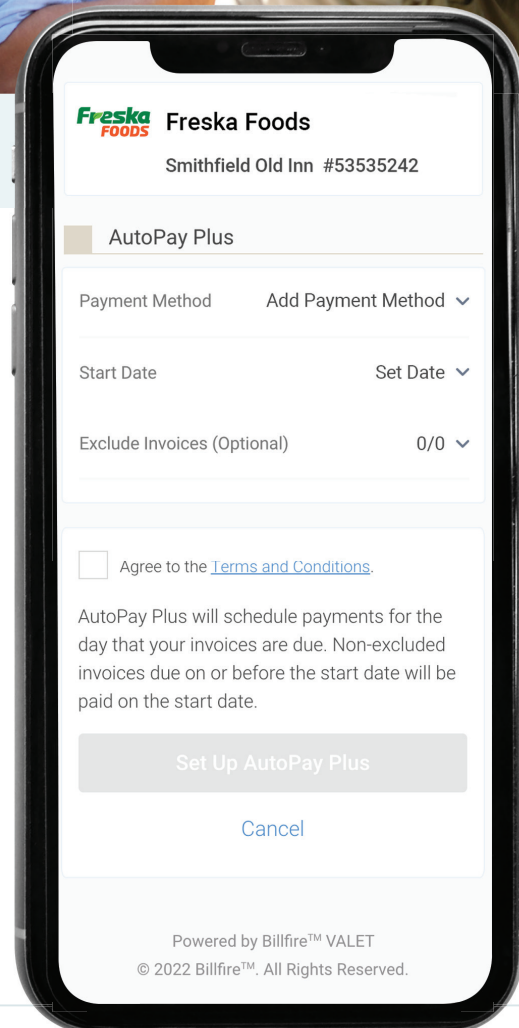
Freska FOODS Freska Foods

Smithfield Old Inn #53535242

AutoPay Plus

Payment Method Add Payment Method

Start Date Set Date

Exclude Invoices (Optional) 0/0

Agree to the Terms and Conditions.

AutoPay Plus will schedule payments for the day that your invoices are due. Non-excluded invoices due on or before the start date will be paid on the start date.

Set Up AutoPay Plus

Cancel

Powered by Billfire™ VALET
© 2022 Billfire™. All Rights Reserved.